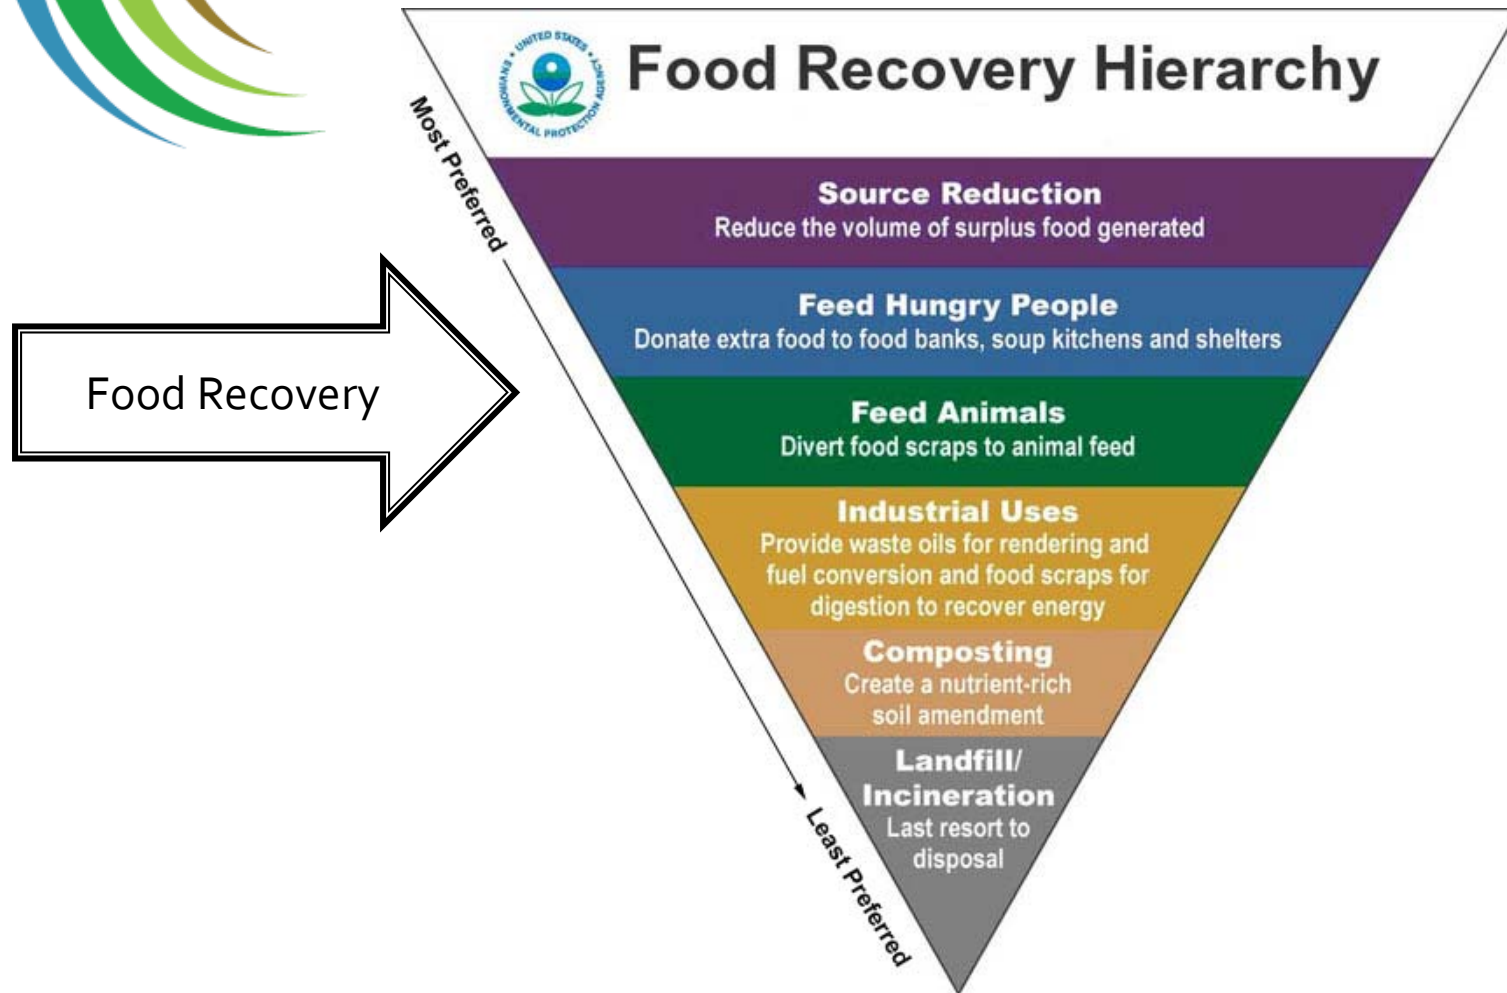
UNITED STATES ENVIRONMENTAL PROTECTION AGENCY

Food Recovery Hierarchy

Most Preferred

Food Recovery

Source Reduction
Reduce the volume of surplus food generated

Feed Hungry People
Donate extra food to food banks, soup kitchens and shelters

Feed Animals
Divert food scraps to animal feed

Industrial Uses
Provide waste oils for rendering and fuel conversion and food scraps for digestion to recover energy

Composting
Create a nutrient-rich soil amendment

Landfill/ Incineration
Last resort to disposal

Least Preferred